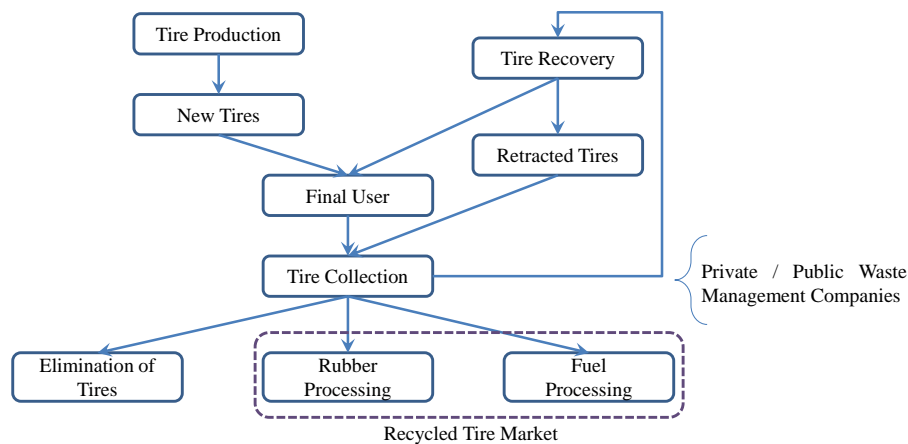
Tire Production

New Tires

Tire Recovery

Retracted Tires

Final User

Tire Collection

Private / Public Waste Management Companies

Elimination of Tires

Rubber Processing

Fuel Processing

Recycled Tire Market